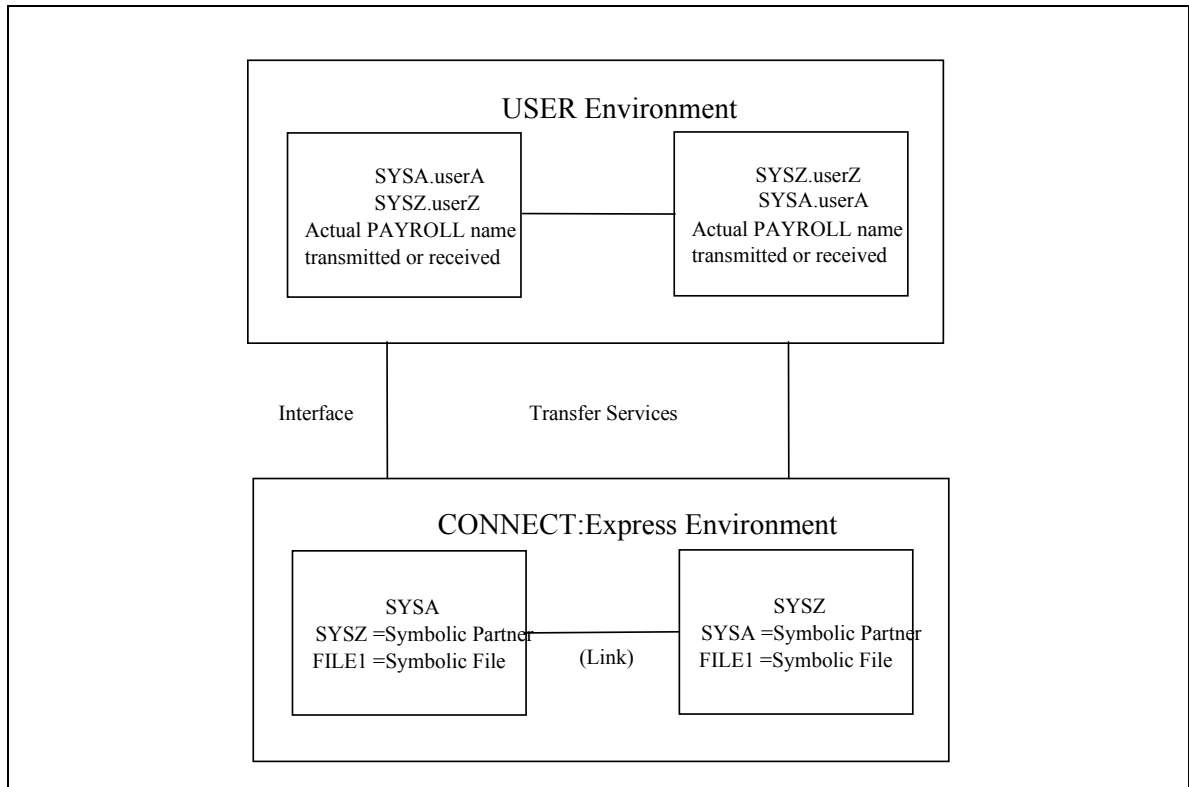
USER Environment

SYSA.userA
SYSZ.userZ
Actual PAYROLL name transmitted or received

SYSZ.userZ
SYSA.userA
Actual PAYROLL name transmitted or received

Interface

Transfer Services

CONNECT:Express Environment

SYSA
SYSZ =Symbolic Partner
FILE1 =Symbolic File

(Link)

SYSZ
SYSA =Symbolic Partner
FILE1 =Symbolic File